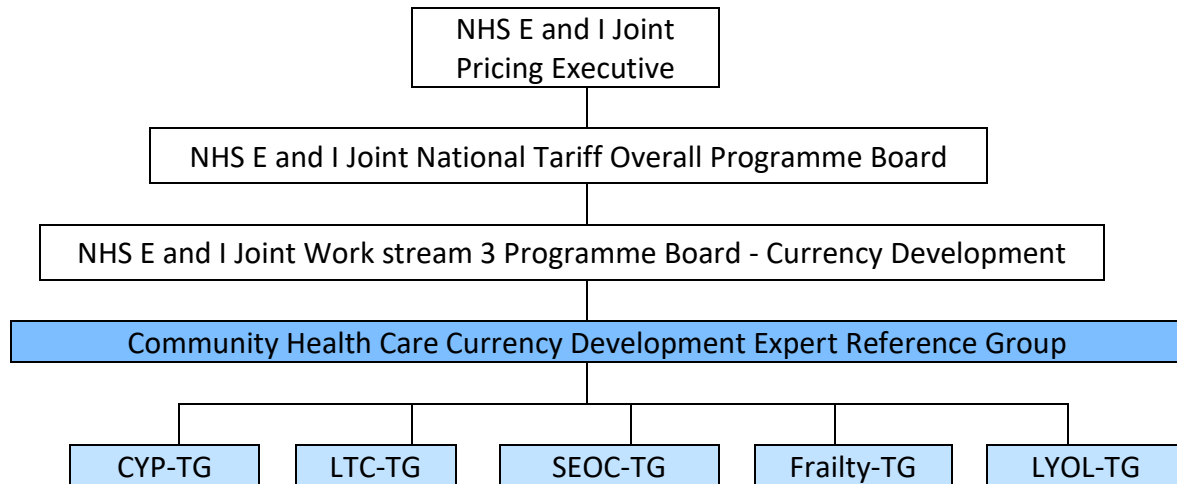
NHS E and I Joint Pricing Executive

NHS E and I Joint National Tariff Overall Programme Board

NHS E and I Joint Work stream 3 Programme Board - Currency Development

Community Health Care Currency Development Expert Reference Group

CYP-TG

LTC-TG

SEOC-TG

Frailty-TG

LYOL-TG